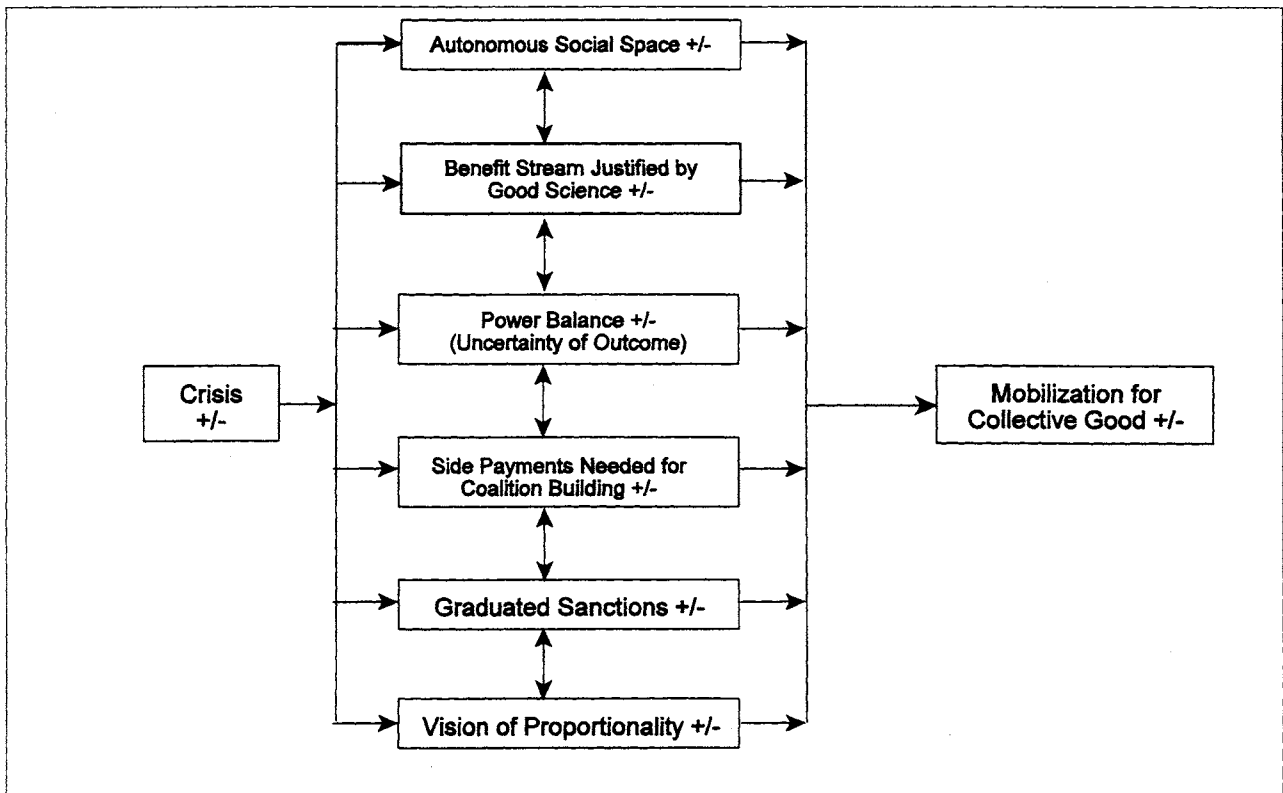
Crisis +/-

Autonomous Social Space +/-

Benefit Stream Justified by Good Science +/-

Power Balance +/- (Uncertainty of Outcome)

Side Payments Needed for Coalition Building +/-

Graduated Sanctions +/-

Vision of Proportionality +/-

Mobilization for Collective Good +/-